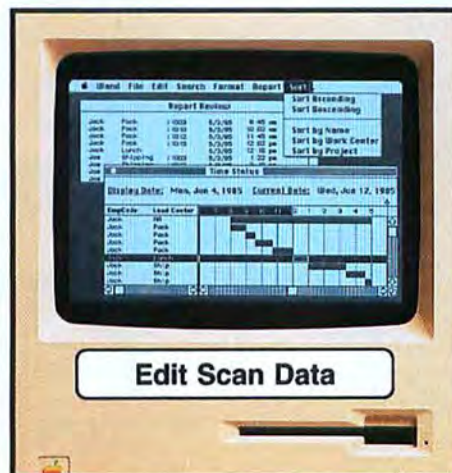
Wand File Edit Search Format Report Sort

Report Reviewer

Sort Ascending
Sort Descending

Sort by Name
Sort by Work Center
Sort by Project

| | | | | |
|---|---|---|---|---|
| Jack | Pack | 1003 | 6/3/85 | 8:45 am |
| Jack | Pack | 1010 | 6/3/85 | 10:02 am |
| Jack | Pack | 1012 | 6/3/85 | 11:45 am |
| Jack | Pack | 1019 | 6/3/85 | 12:02 pm |
| Jack | Lunch | | 6/3/85 | 12:16 pm |
| Jack | Shipping | 1003 | 6/3/85 | 1:22 pm |

Time Status

Display Date: Mon, Jun 4, 1985 Current Date: Wed, Jun 12, 1985

| EmpCode | Load Center |
|---|---|
| Jack | All |
| Jack | Pack |
| Jack | Pack |
| Jack | Pack |
| Jack | Pack |
| Jack | Lunch |
| Jack | Ship |
| Jack | Ship |
| Jack | Ship |
| Jack | Ship |

Edit Scan Data